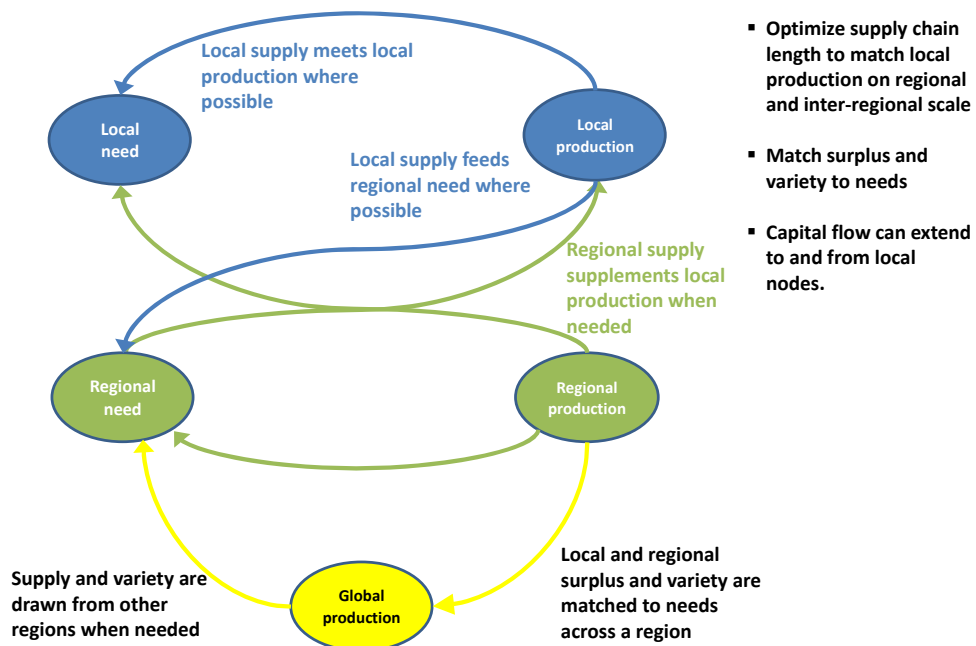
Local supply meets local production where possible

Local need

Local production

Local supply feeds regional need where possible

Regional supply supplements local production when needed

Regional need

Regional production

Supply and variety are drawn from other regions when needed

Global production

Local and regional surplus and variety are matched to needs across a region

▪ Optimize supply chain length to match local production on regional and inter-regional scale

▪ Match surplus and variety to needs

▪ Capital flow can extend to and from local nodes.